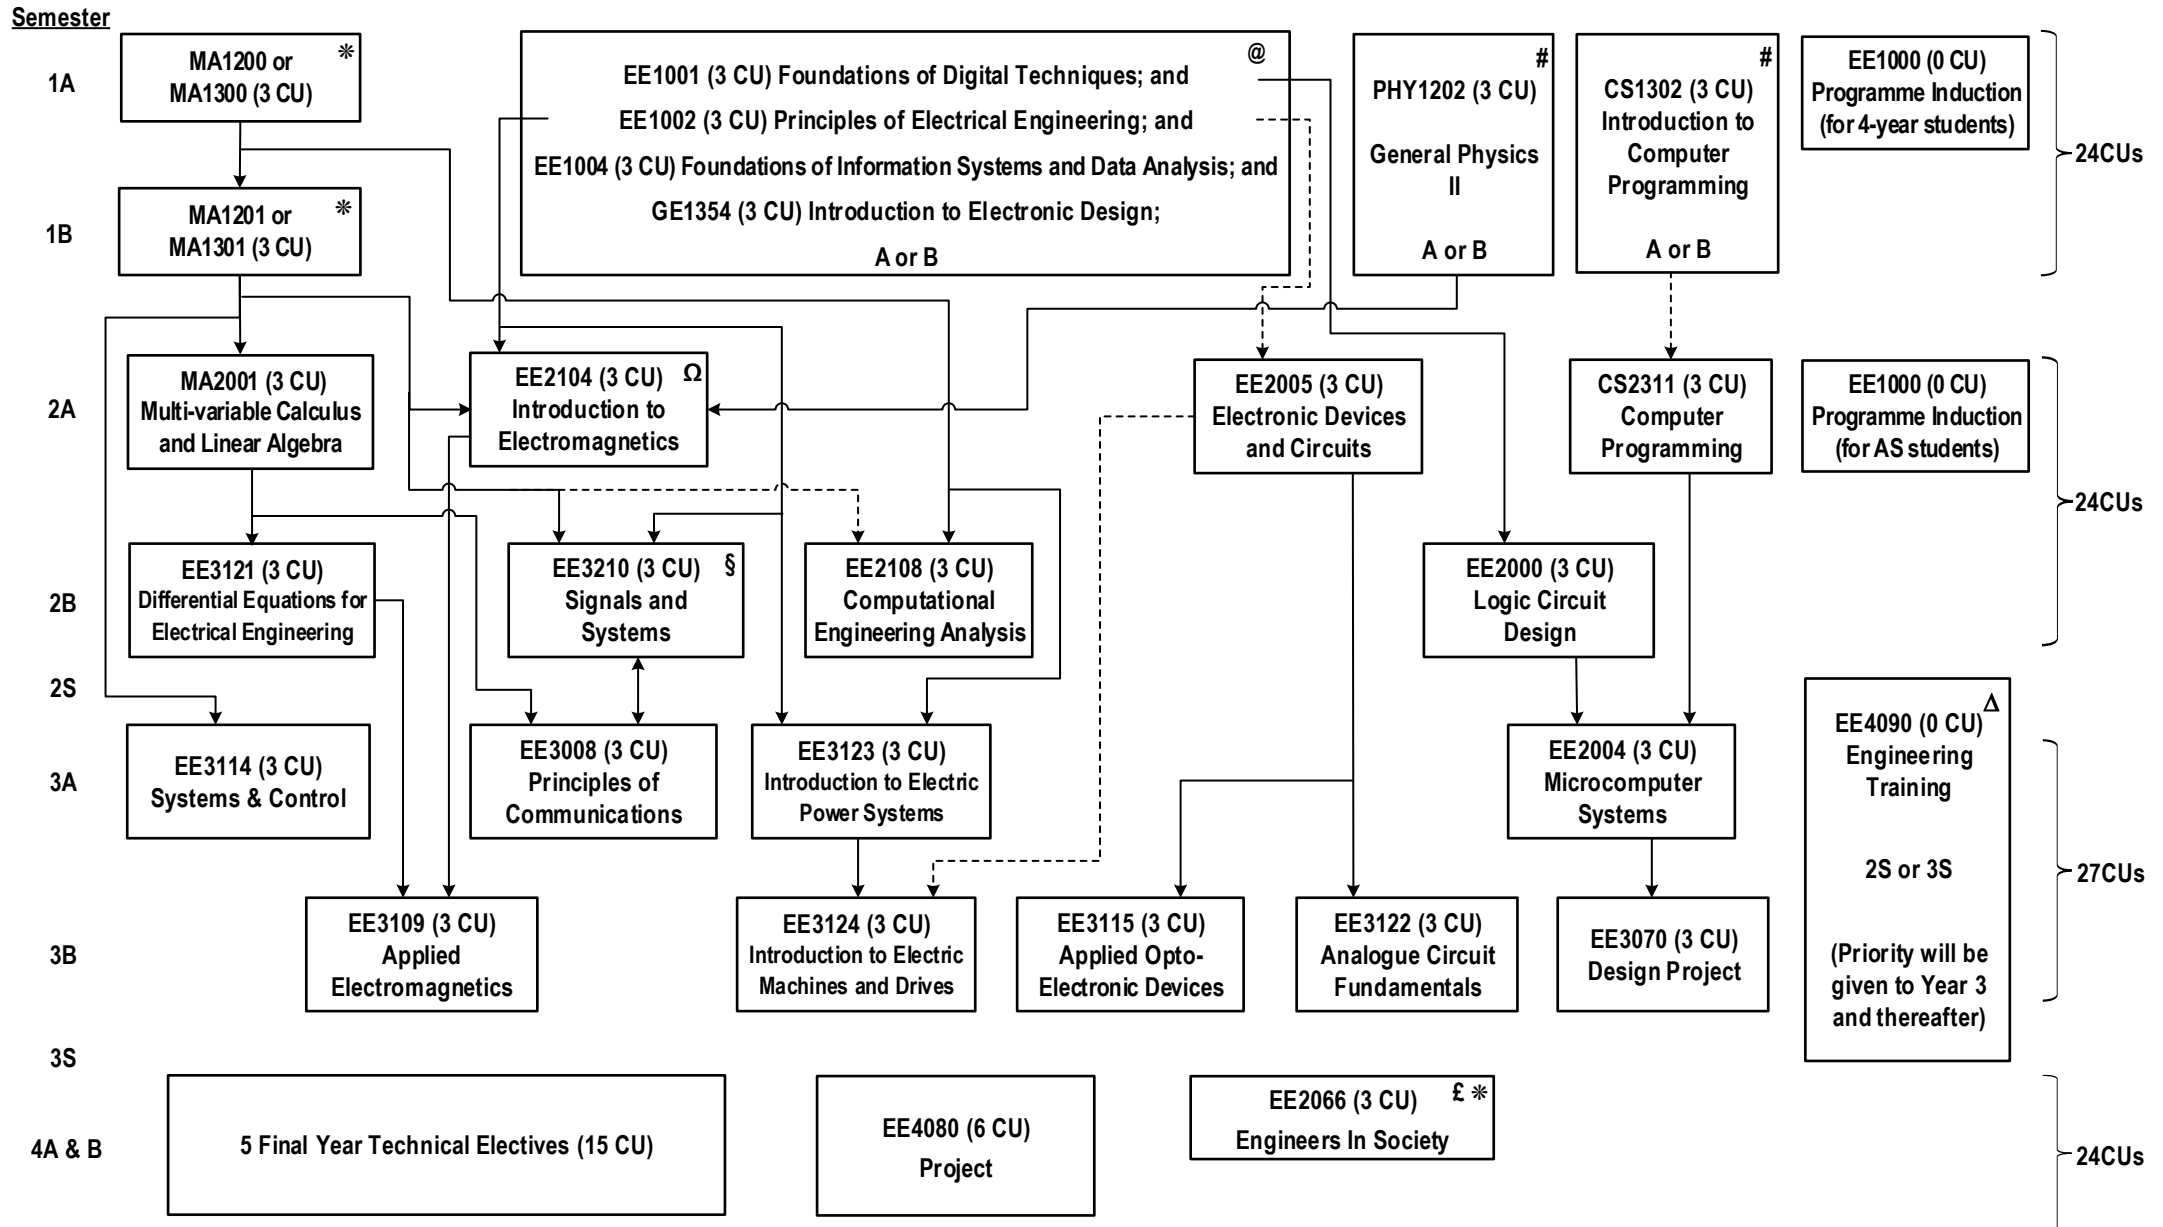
Semester

1A

MA1200 or MA1300 (3 CU) ❋

EE1001 (3 CU) Foundations of Digital Techniques; and
EE1002 (3 CU) Principles of Electrical Engineering; and
EE1004 (3 CU) Foundations of Information Systems and Data Analysis; and
GE1354 (3 CU) Introduction to Electronic Design;
A or B @

PHY1202 (3 CU) #
General Physics II
A or B

CS1302 (3 CU) #
Introduction to Computer Programming
A or B

EE1000 (0 CU)
Programme Induction
(for 4-year students)

24CUs

1B

MA1201 or MA1301 (3 CU) ❋

2A

MA2001 (3 CU)
Multi-variable Calculus and Linear Algebra

EE2104 (3 CU) Ω
Introduction to Electromagnetics

EE2005 (3 CU)
Electronic Devices and Circuits

CS2311 (3 CU)
Computer Programming

EE1000 (0 CU)
Programme Induction
(for AS students)

24CUs

2B

EE3121 (3 CU)
Differential Equations for Electrical Engineering

EE3210 (3 CU) §
Signals and Systems

EE2108 (3 CU)
Computational Engineering Analysis

EE2000 (3 CU)
Logic Circuit Design

2S

3A

EE3114 (3 CU)
Systems & Control

EE3008 (3 CU)
Principles of Communications

EE3123 (3 CU)
Introduction to Electric Power Systems

EE2004 (3 CU)
Microcomputer Systems

EE4090 (0 CU) Δ
Engineering Training
2S or 3S
(Priority will be given to Year 3 and thereafter)

27CUs

3B

EE3109 (3 CU)
Applied Electromagnetics

EE3124 (3 CU)
Introduction to Electric Machines and Drives

EE3115 (3 CU)
Applied Opto-Electronic Devices

EE3122 (3 CU)
Analogue Circuit Fundamentals

EE3070 (3 CU)
Design Project

3S

4A & B

5 Final Year Technical Electives (15 CU)

EE4080 (6 CU)
Project

EE2066 (3 CU) £ ❋
Engineers In Society

24CUs